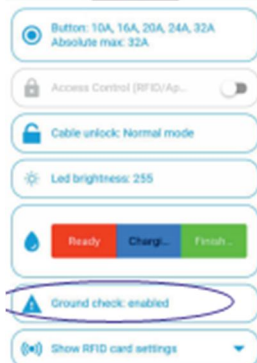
Button: 10A, 16A, 20A, 24A, 32A
Absolute max: 32A

Access Control (RFID/Ap...

Cable unlock: Normal mode

Led brightness: 255

Ready
Chargi...
Finish...

Ground check: enabled

Show RFID card settings